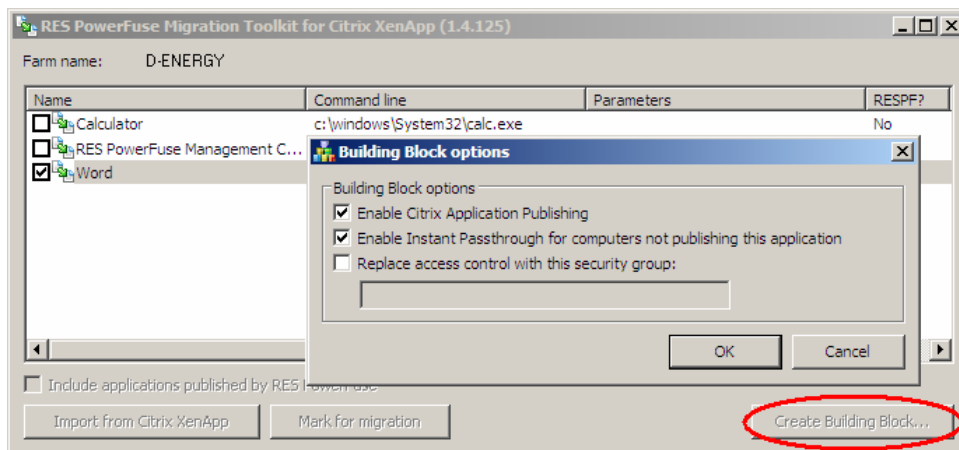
RES PowerFuse Migration Toolkit for Citrix XenApp (1.4.125)

Farm name: D-ENERGY

| Name | Command line | Parameters | RESPF? |
|---|---|---|---|
| Calculator | c:\windows\System32\calc.exe | | No |
| RES PowerFuse Management C... | | | |
| Word | | | |

Building Block options

Building Block options

Enable Citrix Application Publishing

Enable Instant Passthrough for computers not publishing this application

Replace access control with this security group:

OK

Cancel

Include applications published by RES Power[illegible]use

Import from Citrix XenApp

Mark for migration

Create Building Block...